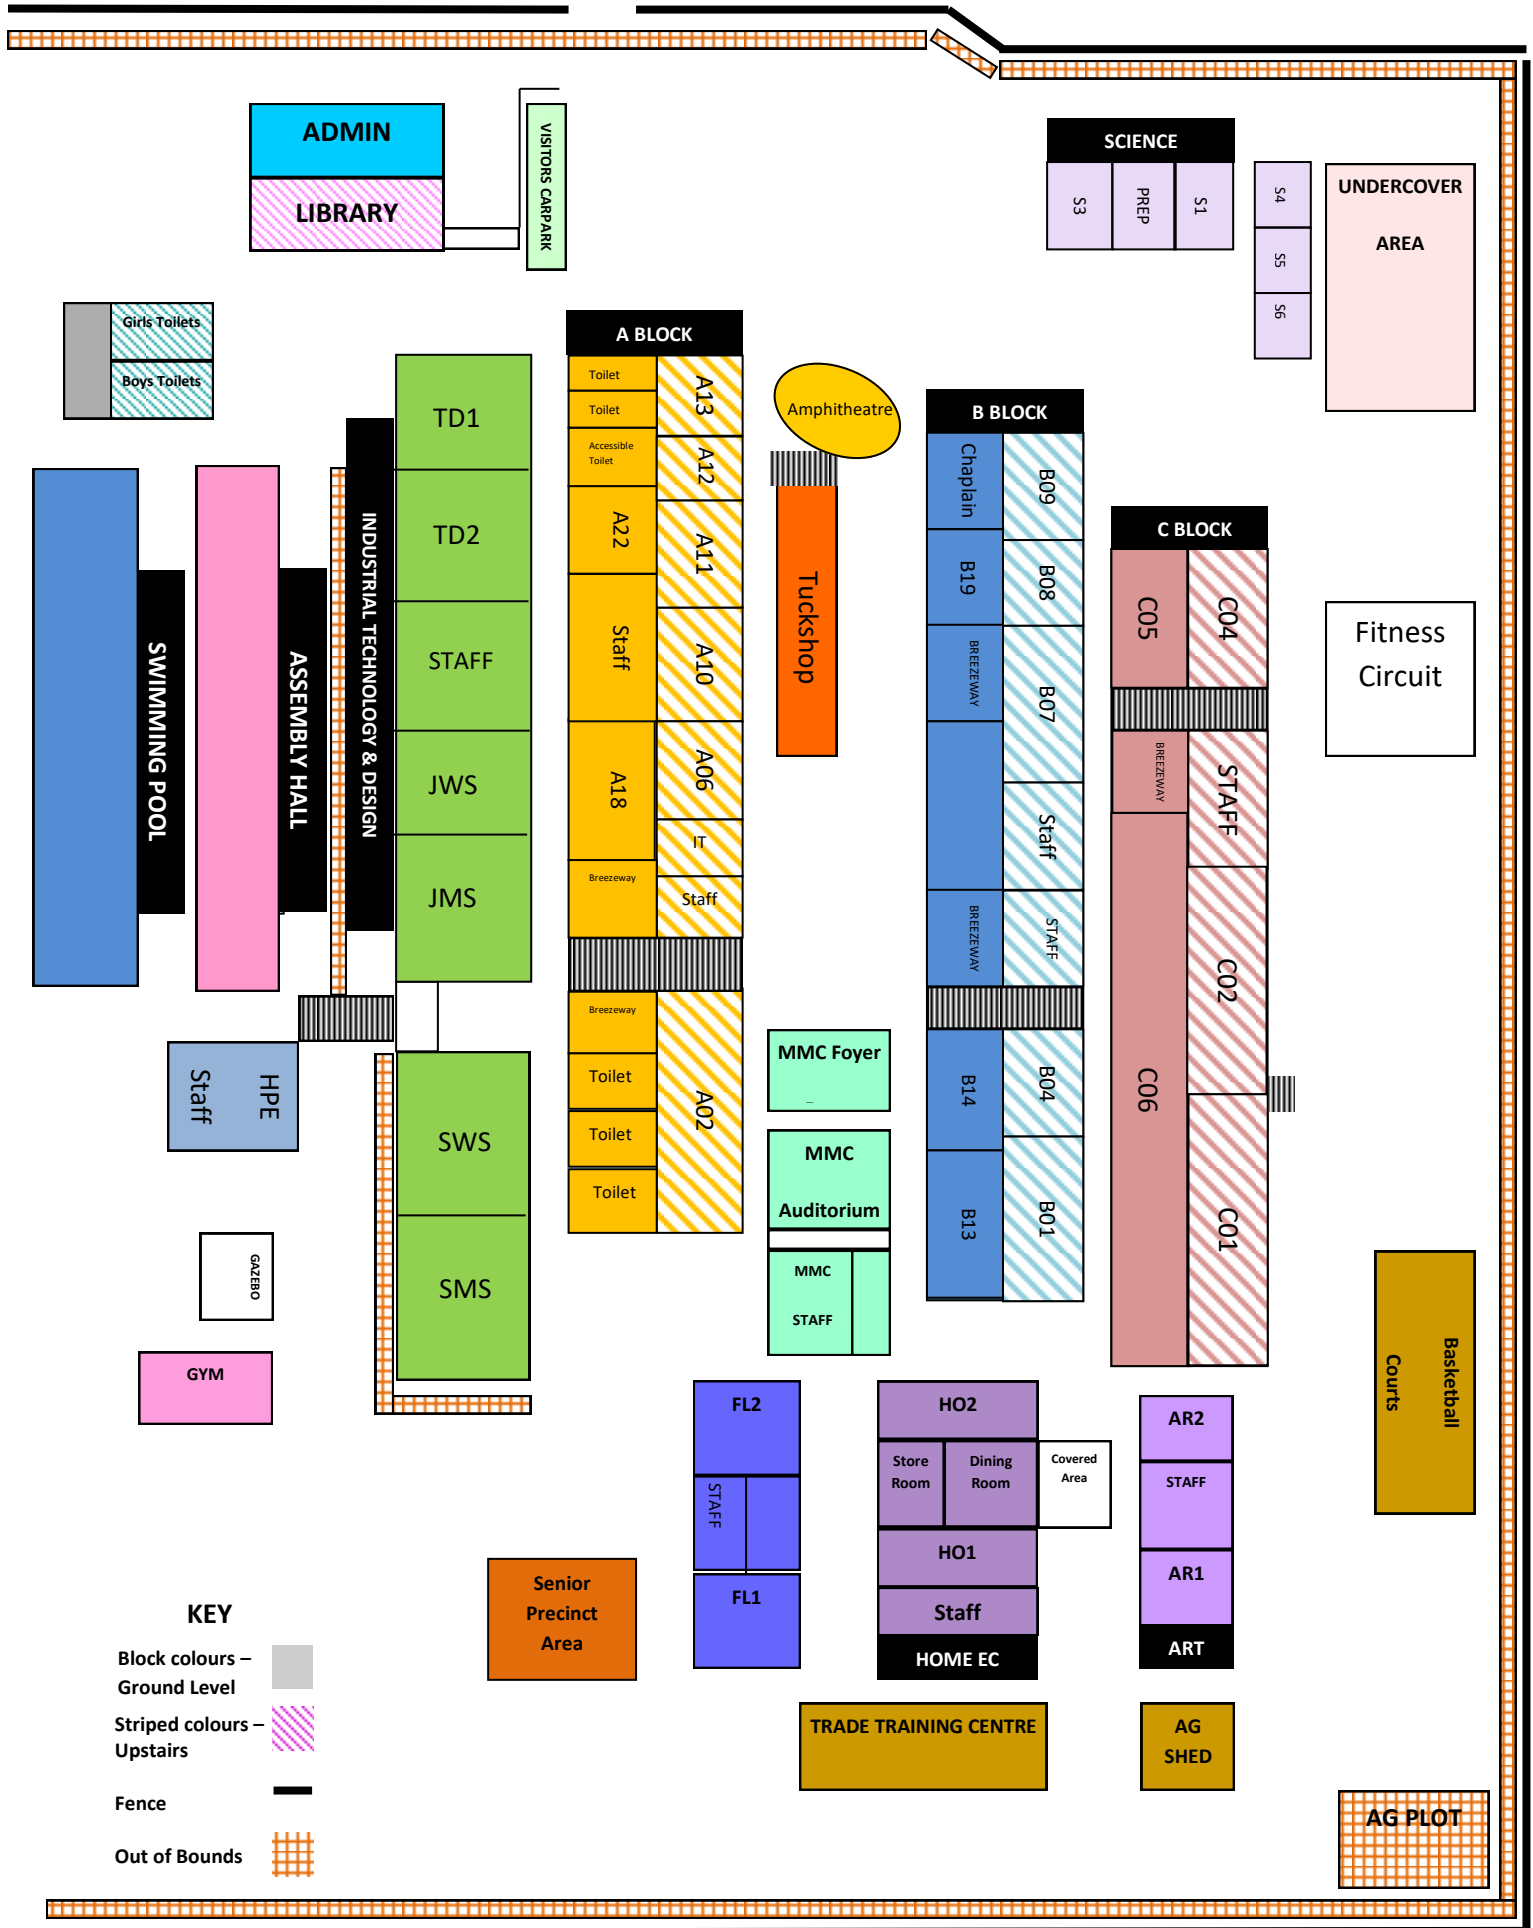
ADMIN
LIBRARY
VISITORS CARPARK
SCIENCE
S3
PREP
S1
S4
S5
S6
UNDERCOVER AREA
Girls Toilets
Boys Toilets
SWIMMING POOL
ASSEMBLY HALL
INDUSTRIAL TECHNOLOGY & DESIGN
TD1
TD2
STAFF
JWS
JMS
A BLOCK
Toilet
Toilet
Accessible Toilet
A13
A12
A22
A11
Staff
A10
A18
A06
IT
Breezeway
Staff
Breezeway
Toilet
Toilet
Toilet
A02
Amphitheatre
Tuckshop
B BLOCK
Chaplain
B09
B19
B08
BREEZEWAY
B07
Staff
BREEZEWAY
STAFF
B14
B04
B13
B01
C BLOCK
C05
C04
BREEZEWAY
STAFF
C02
C06
C01
Fitness Circuit
HPE Staff
SWS
SMS
GAZEBO
GYM
MMC Foyer
MMC Auditorium
MMC STAFF
FL2
STAFF
FL1
HO2
Store Room
Dining Room
Covered Area
HO1
Staff
HOME EC
AR2
STAFF
AR1
ART
Basketball Courts
Senior Precinct Area
TRADE TRAINING CENTRE
AG SHED
AG PLOT
KEY
Block colours – Ground Level
Striped colours – Upstairs
Fence
Out of Bounds